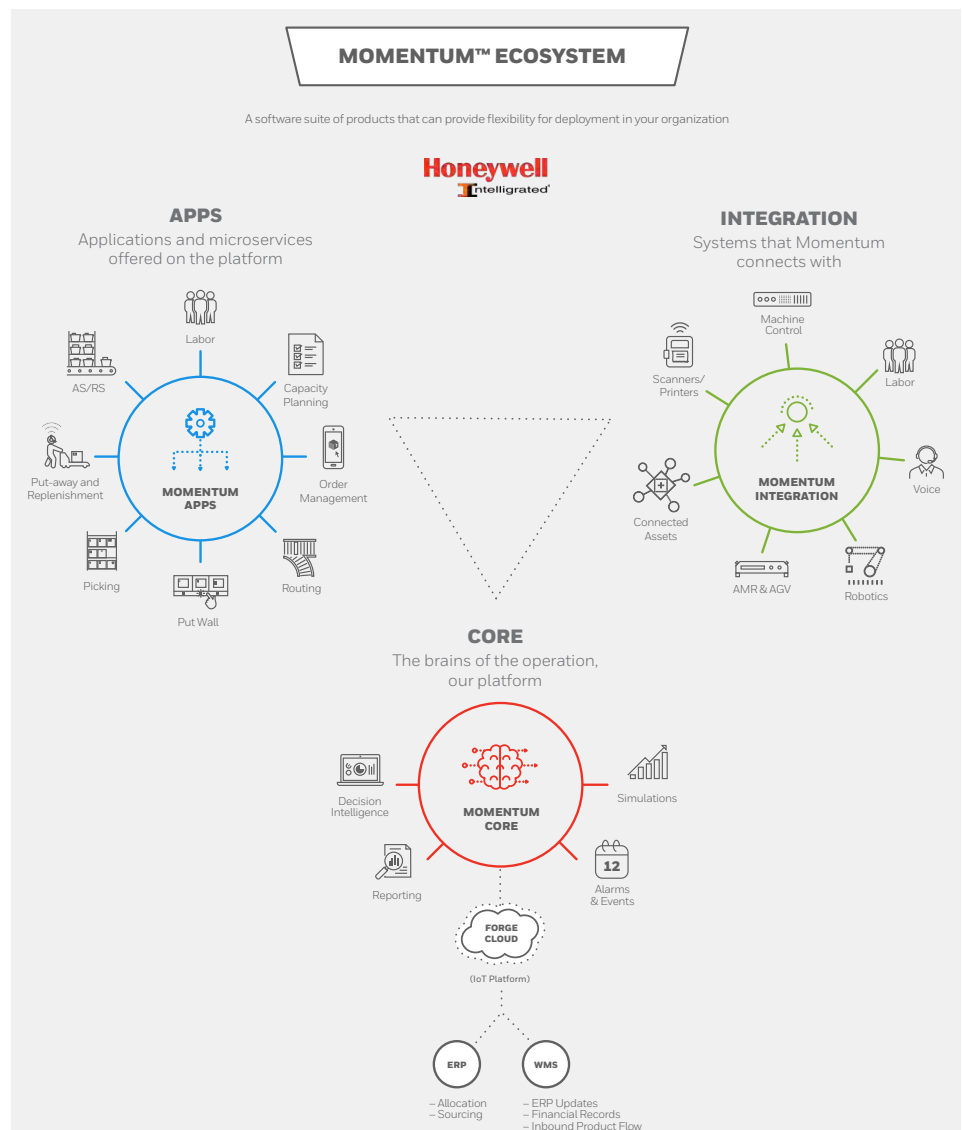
MOMENTUM™ ECOSYSTEM

A software suite of products that can provide flexibility for deployment in your organization

Honeywell
Intelligrated

APPS
Applications and microservices offered on the platform

Labor
AS/RS
Capacity Planning
Put-away and Replenishment
MOMENTUM APPS
Order Management
Picking
Routing
Put Wall

INTEGRATION
Systems that Momentum connects with

Machine Control
Scanners/ Printers
Labor
MOMENTUM INTEGRATION
Voice
Connected Assets
AMR & AGV
Robotics

CORE
The brains of the operation, our platform

Decision Intelligence
MOMENTUM CORE
Simulations
Reporting
12
Alarms & Events

FORGE CLOUD
(IoT Platform)

ERP
– Allocation
– Sourcing

WMS
– ERP Updates
– Financial Records
– Inbound Product Flow